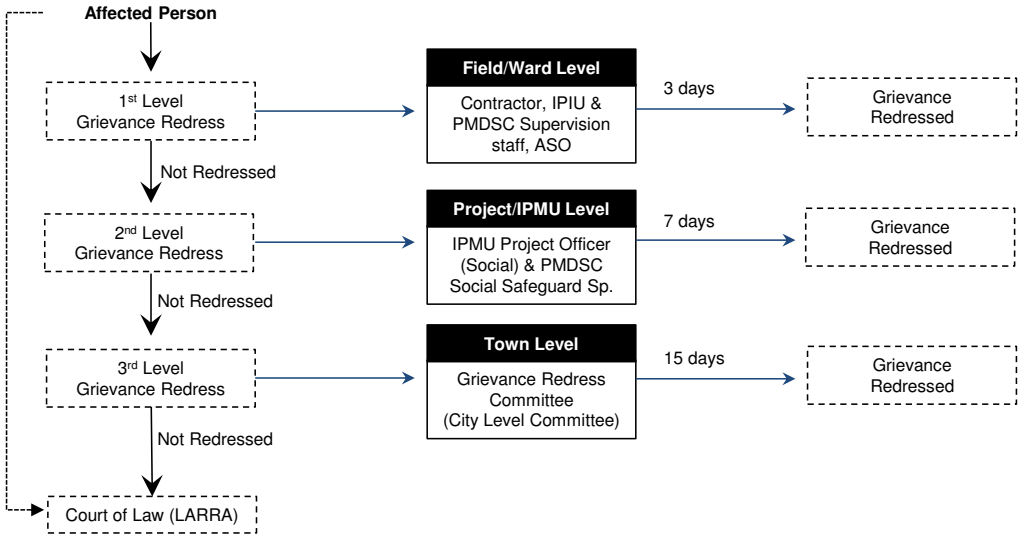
Affected Person

1$^{st}$ Level
Grievance Redress

Field/Ward Level

Contractor, IPIU & PMDSC Supervision staff, ASO

3 days

Grievance Redressed

Not Redressed

2$^{nd}$ Level
Grievance Redress

Project/IPMU Level

IPMU Project Officer (Social) & PMDSC Social Safeguard Sp.

7 days

Grievance Redressed

Not Redressed

3$^{rd}$ Level
Grievance Redress

Town Level

Grievance Redress Committee (City Level Committee)

15 days

Grievance Redressed

Not Redressed

Court of Law (LARRA)